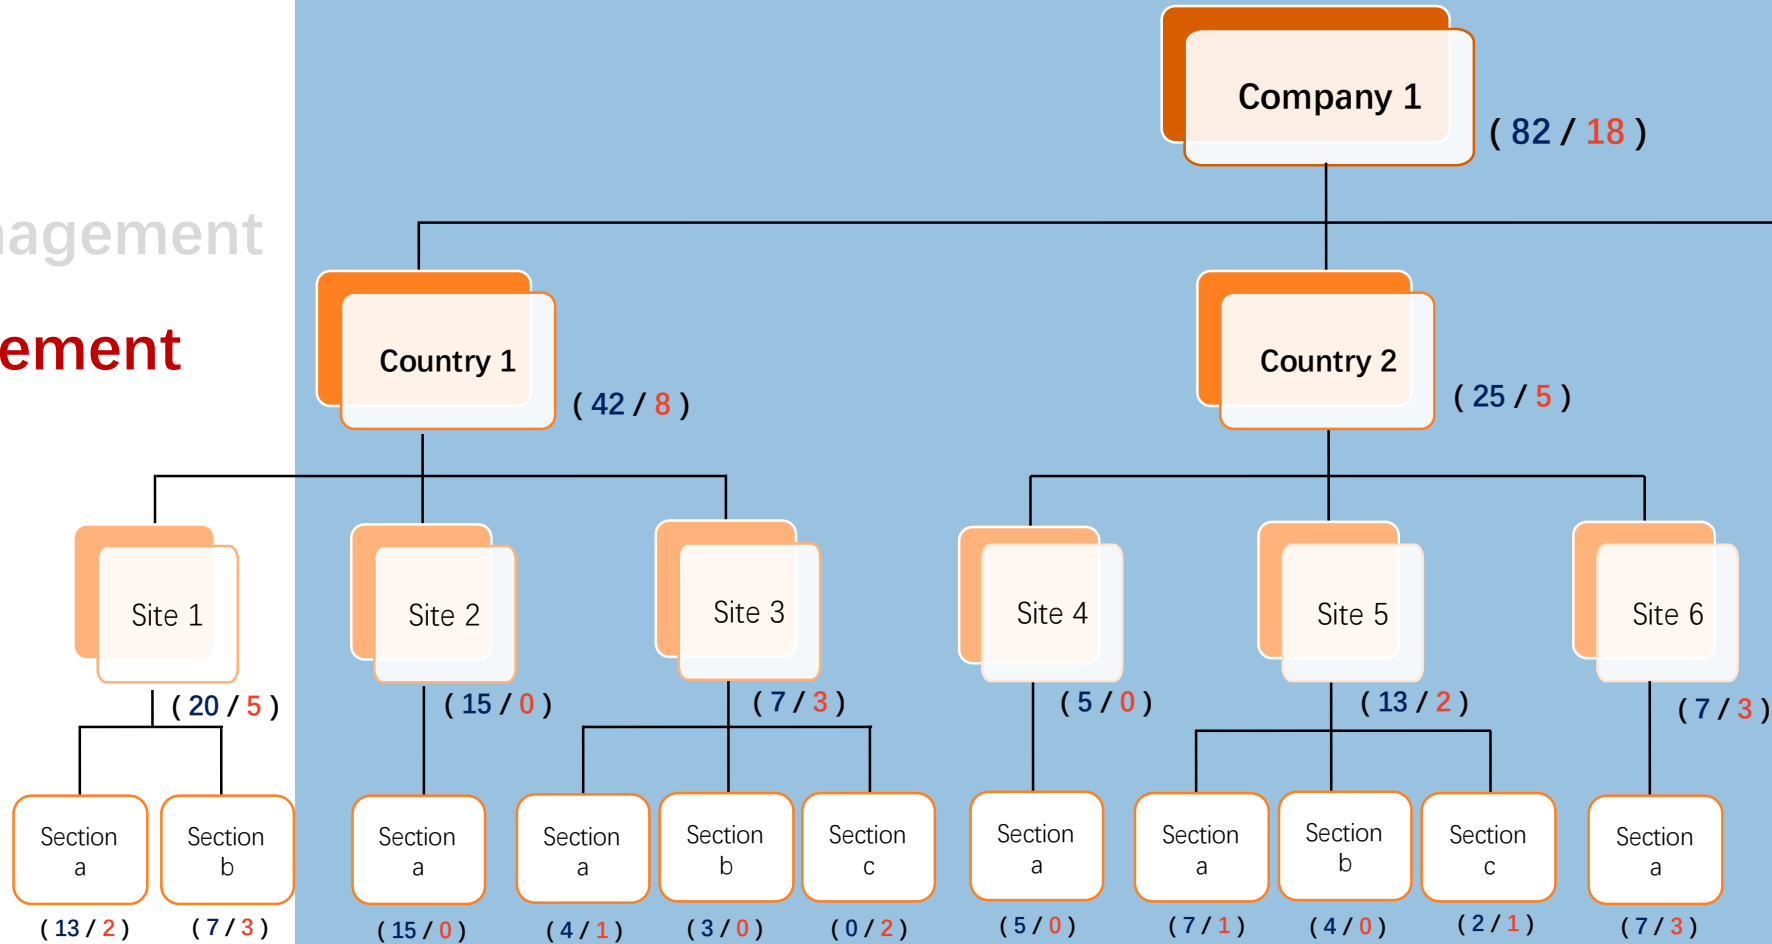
agement

ement

Company 1
( 82 / 18 )

Country 1
( 42 / 8 )

Country 2
( 25 / 5 )

Site 1
( 20 / 5 )

Site 2
( 15 / 0 )

Site 3
( 7 / 3 )

Site 4
( 5 / 0 )

Site 5
( 13 / 2 )

Site 6
( 7 / 3 )

Section a
( 13 / 2 )

Section b
( 7 / 3 )

Section a
( 15 / 0 )

Section a
( 4 / 1 )

Section b
( 3 / 0 )

Section c
( 0 / 2 )

Section a
( 5 / 0 )

Section a
( 7 / 1 )

Section b
( 4 / 0 )

Section c
( 2 / 1 )

Section a
( 7 / 3 )